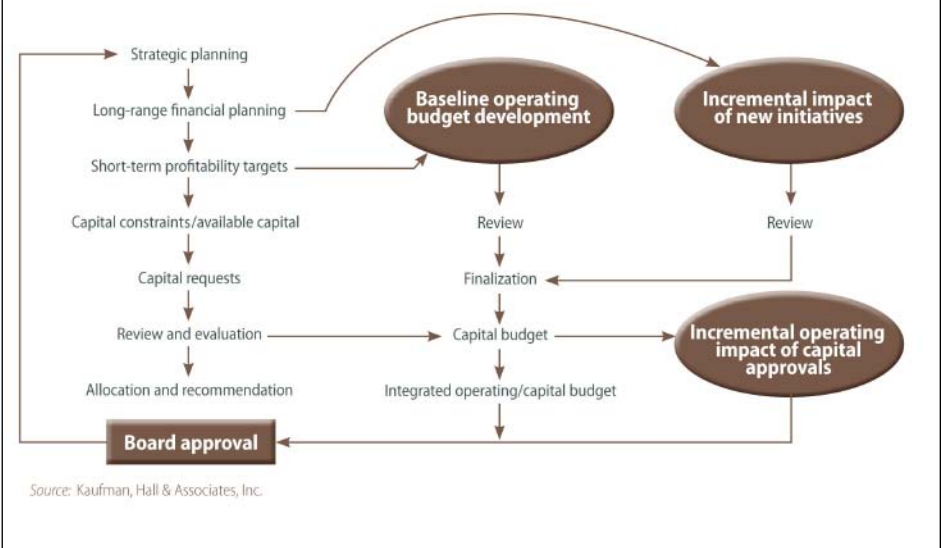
Strategic planning

Long-range financial planning

Short-term profitability targets

Capital constraints/available capital

Capital requests

Review and evaluation

Allocation and recommendation

Baseline operating budget development

Review

Finalization

Capital budget

Integrated operating/capital budget

Incremental impact of new initiatives

Review

Incremental operating impact of capital approvals

Board approval

Source: Kaufman, Hall & Associates, Inc.